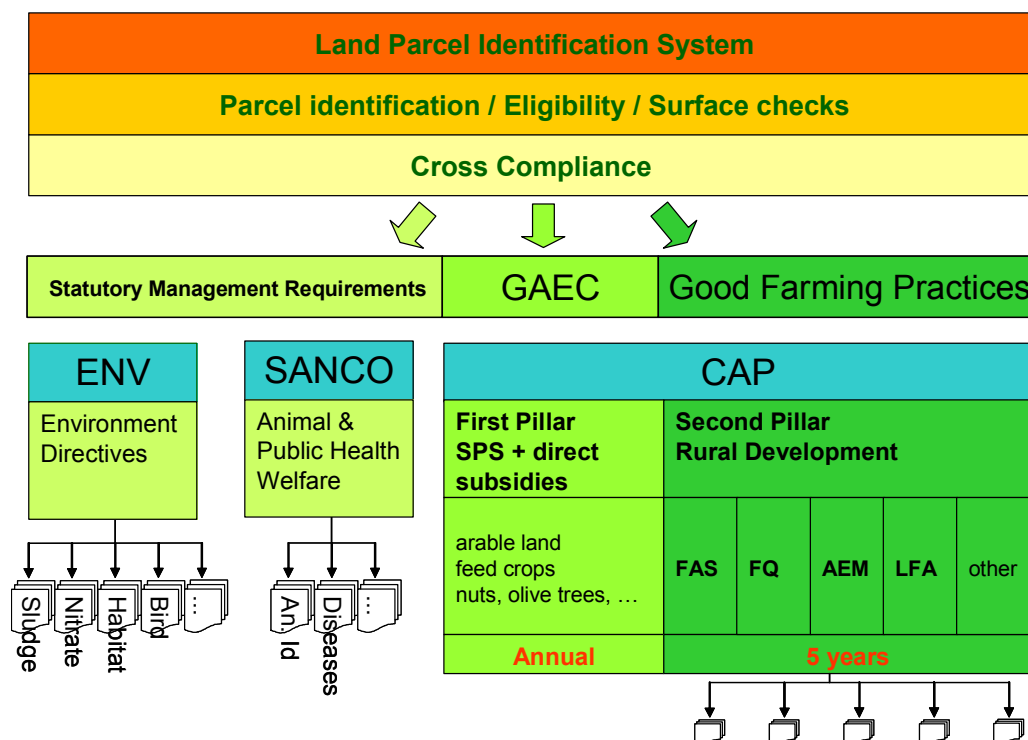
Land Parcel Identification System

Parcel identification / Eligibility / Surface checks

Cross Compliance

Statutory Management Requirements

GAEC

Good Farming Practices

ENV

Environment Directives

Sludge

Nitrate

Habitat

Bird

…

SANCO

Animal & Public Health Welfare

An. Id

Diseases

…

CAP

First Pillar
SPS + direct subsidies

arable land
feed crops
nuts, olive trees, …

Annual

Second Pillar
Rural Development

| FAS | FQ | AEM | LFA | other |
|---|---|---|---|---|

5 years